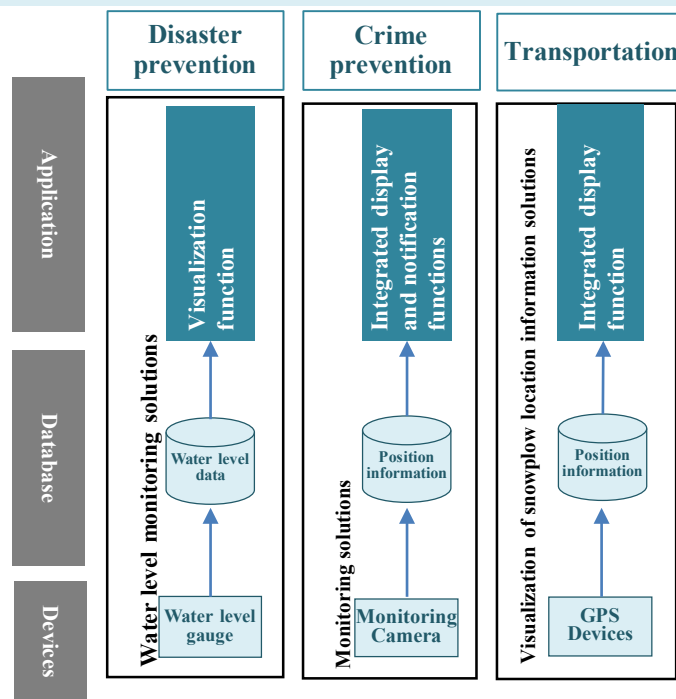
Disaster prevention

Crime prevention

Transportation

Application

Database

Devices

Water level monitoring solutions

Visualization function

Water level data

Water level gauge

Monitoring solutions

Integrated display and notification functions

Position information

Monitoring Camera

Visualization of snowplow location information solutions

Integrated display function

Position information

GPS Devices